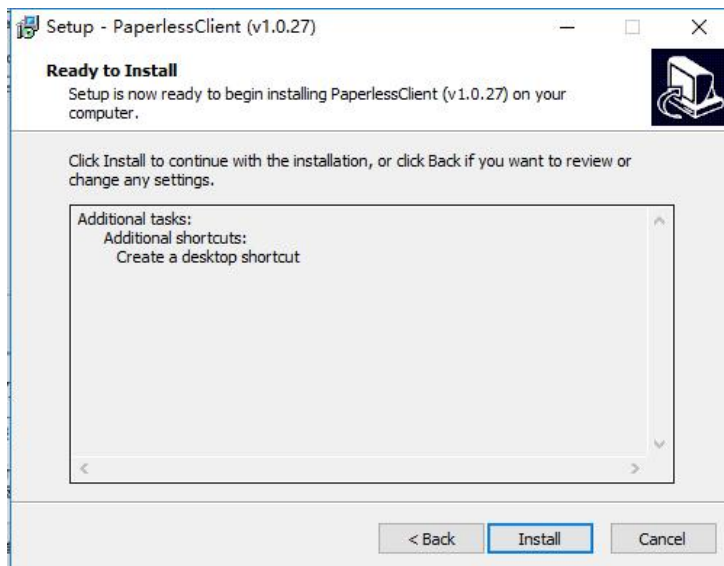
Setup - PaperlessClient (v1.0.27)

Ready to Install
Setup is now ready to begin installing PaperlessClient (v1.0.27) on your computer.

Click Install to continue with the installation, or click Back if you want to review or change any settings.

Additional tasks:
Additional shortcuts:
Create a desktop shortcut

< Back | Install | Cancel